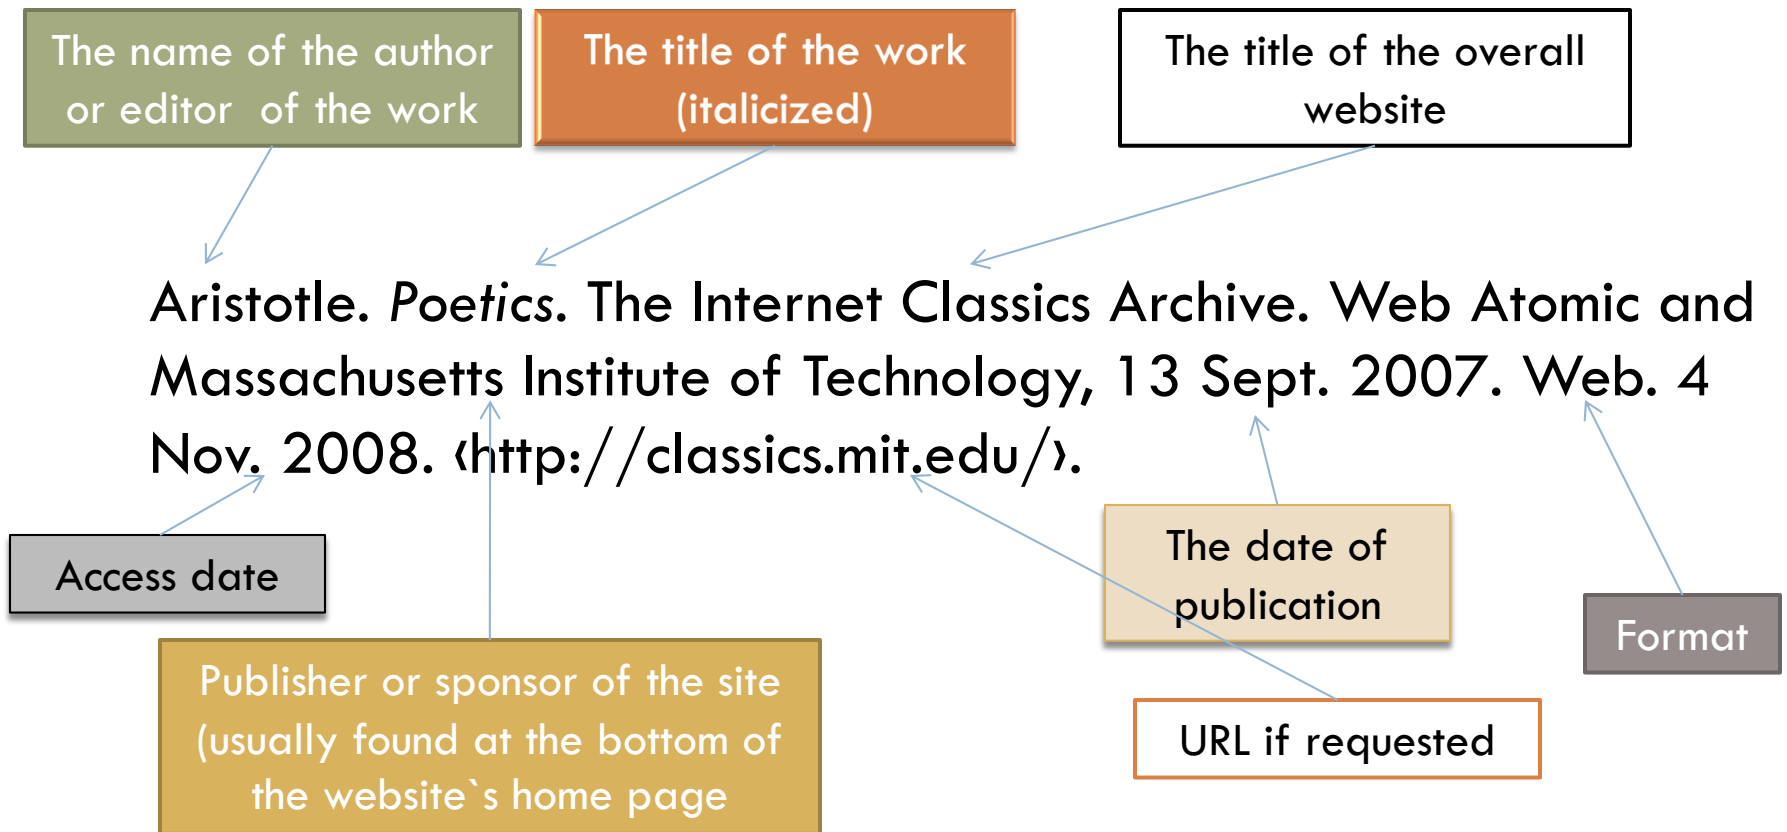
The name of the author or editor of the work

The title of the work (italicized)

The title of the overall website

Aristotle. *Poetics*. The Internet Classics Archive. Web Atomic and Massachusetts Institute of Technology, 13 Sept. 2007. Web. 4 Nov. 2008. ‹http://classics.mit.edu/›.

Access date

The date of publication

Format

Publisher or sponsor of the site (usually found at the bottom of the website`s home page

URL if requested